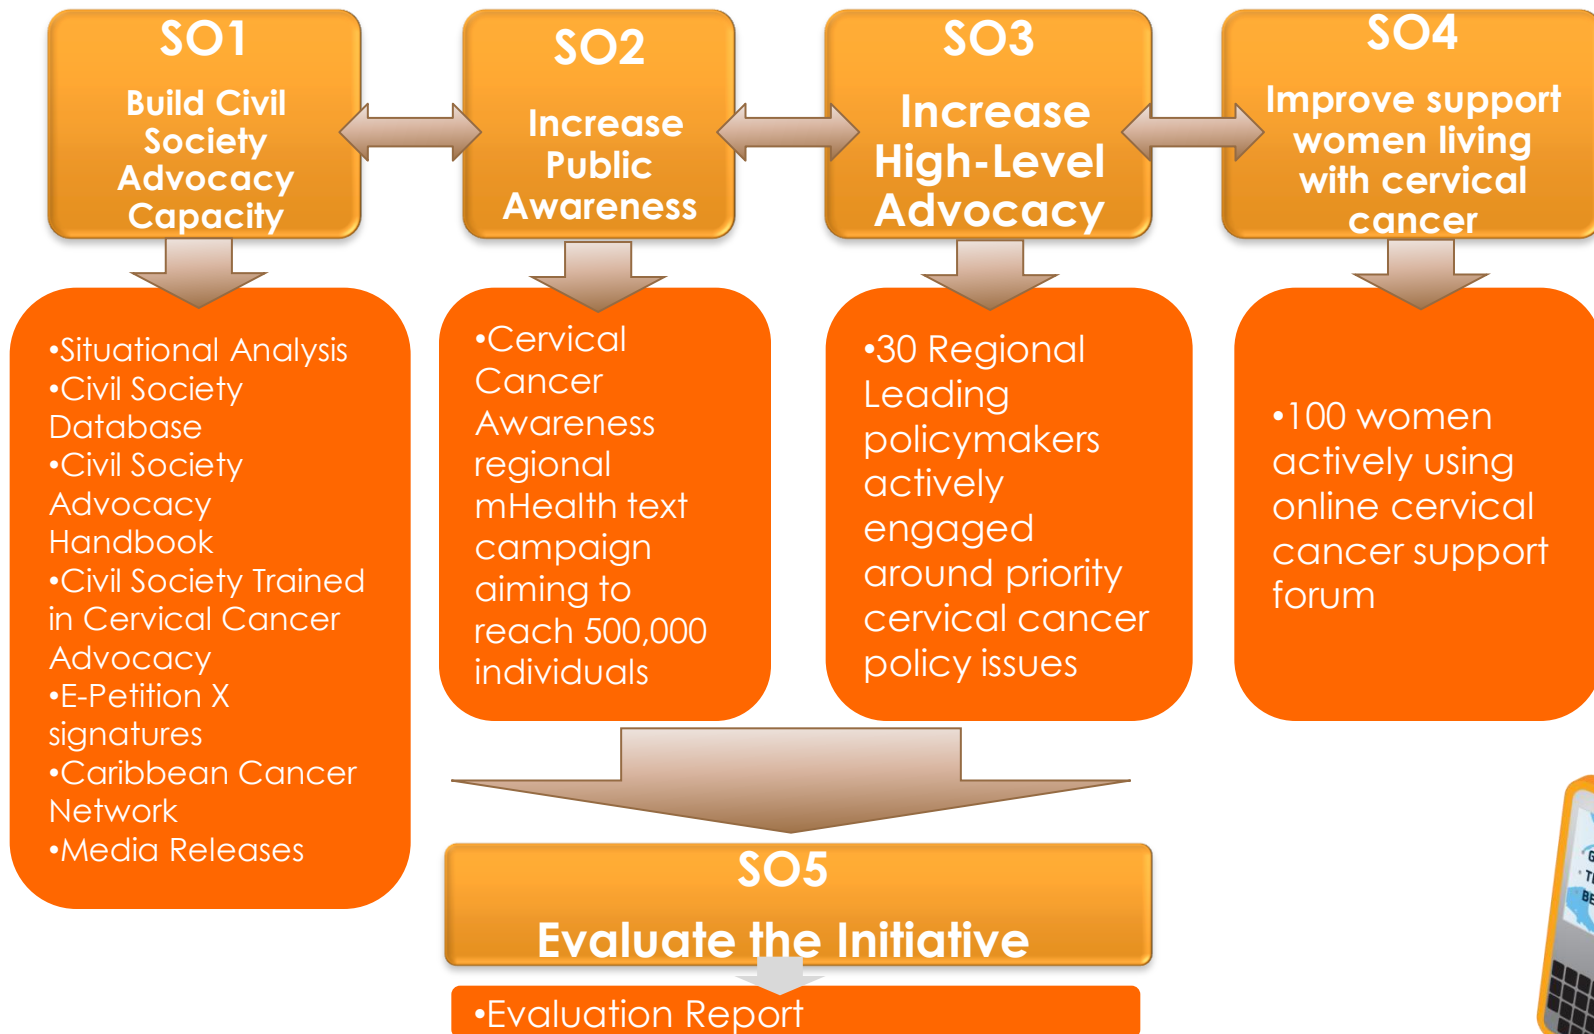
SO1
Build Civil Society Advocacy Capacity

SO2
Increase Public Awareness

SO3
Increase High-Level Advocacy

SO4
Improve support women living with cervical cancer

•Situational Analysis
•Civil Society Database
•Civil Society Advocacy Handbook
•Civil Society Trained in Cervical Cancer Advocacy
•E-Petition X signatures
•Caribbean Cancer Network
•Media Releases

•Cervical Cancer Awareness regional mHealth text campaign aiming to reach 500,000 individuals

•30 Regional Leading policymakers actively engaged around priority cervical cancer policy issues

•100 women actively using online cervical cancer support forum

SO5
Evaluate the Initiative

•Evaluation Report